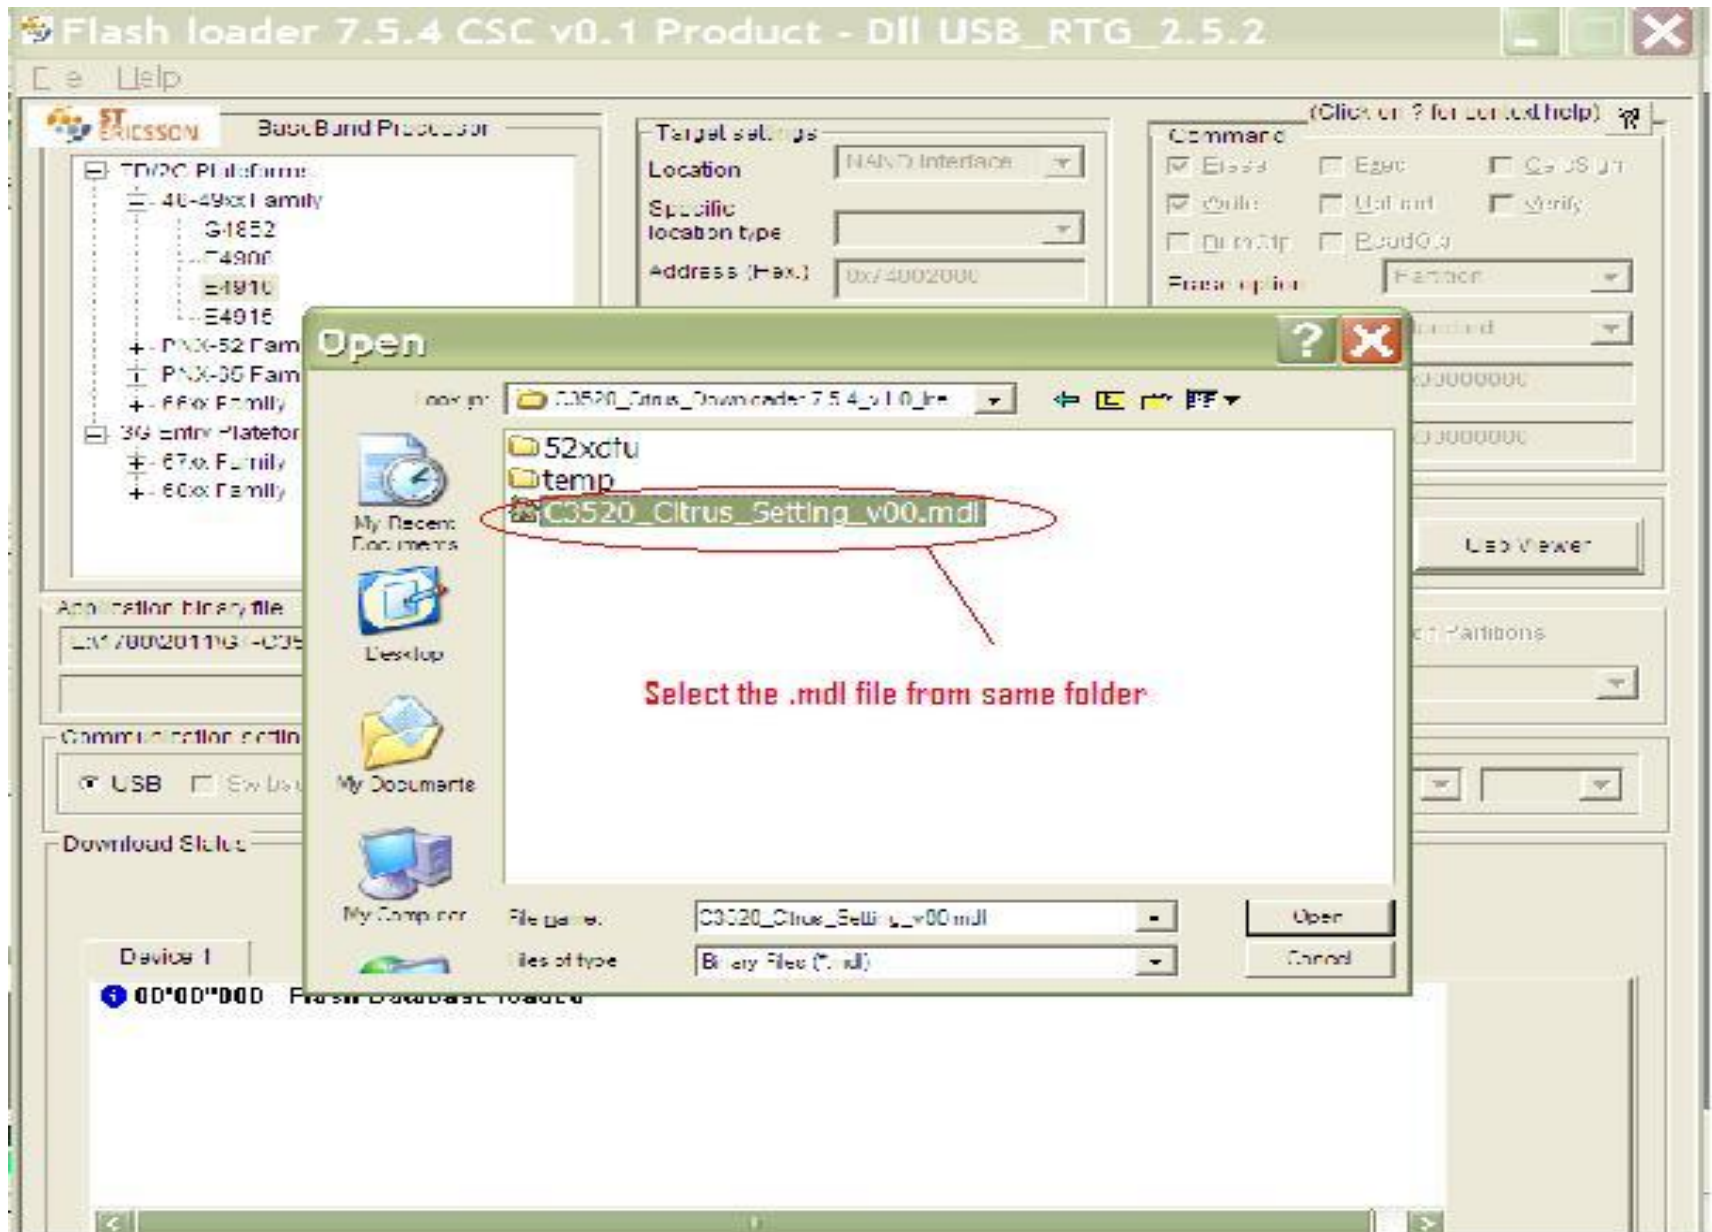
Flash loader 7.5.4 CSC v0.1 Product - Dll USB_RTG_2.5.2

File Help

ST ERICSSON BaseBand Processor

TD/2G Platforms
40-49xx Family
G4852
E4906
E4910
E4916
PNX-52 Family
PNX-36 Family
66xx Family
3G Entry Platform
67xx Family
60xx Family

Application binary file

Communication setting

USB

Download Status

Device 1

00"00"000 Flash Database loaded

Target settings
Location NAND Interface
Specific location type
Address (Hex.) 0x74002000

(Click on ? for context help)

Command
Erase
Write
Ezgc
Uplinad
CalibSign
Verify
BootOut

Erase option Partition

Usb Viewer

Partitions

Open

Look in: C3520_Citrus_Downloader 7.5.4_v1.0_fre

52xxdtu
temp
C3520_Citrus_Setting_v00.mdl

My Recent Documents
Desktop
My Documents
My Computer

Select the .mdl file from same folder

File name: C3520_Citrus_Setting_v00.mdl
Files of type: Binary Files (*.mdl)

Open
Cancel